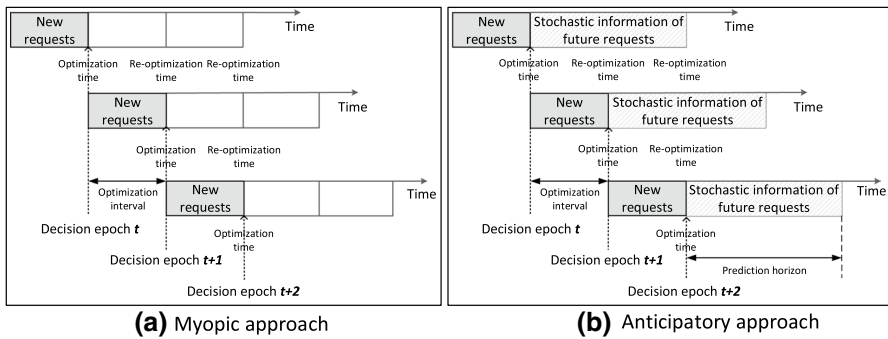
New requests

Time

Optimization time

Re-optimization time

Re-optimization time

New requests

Time

Optimization time

Re-optimization time

Optimization interval

New requests

Time

Decision epoch *t*

Optimization time

Decision epoch *t+1*

Decision epoch *t+2*

**(a)** Myopic approach

New requests

Stochastic information of future requests

Time

Optimization time

Re-optimization time

Re-optimization time

New requests

Stochastic information of future requests

Time

Optimization time

Re-optimization time

Optimization interval

New requests

Stochastic information of future requests

Time

Decision epoch *t*

Optimization time

Decision epoch *t+1*

Prediction horizon

Decision epoch *t+2*

**(b)** Anticipatory approach